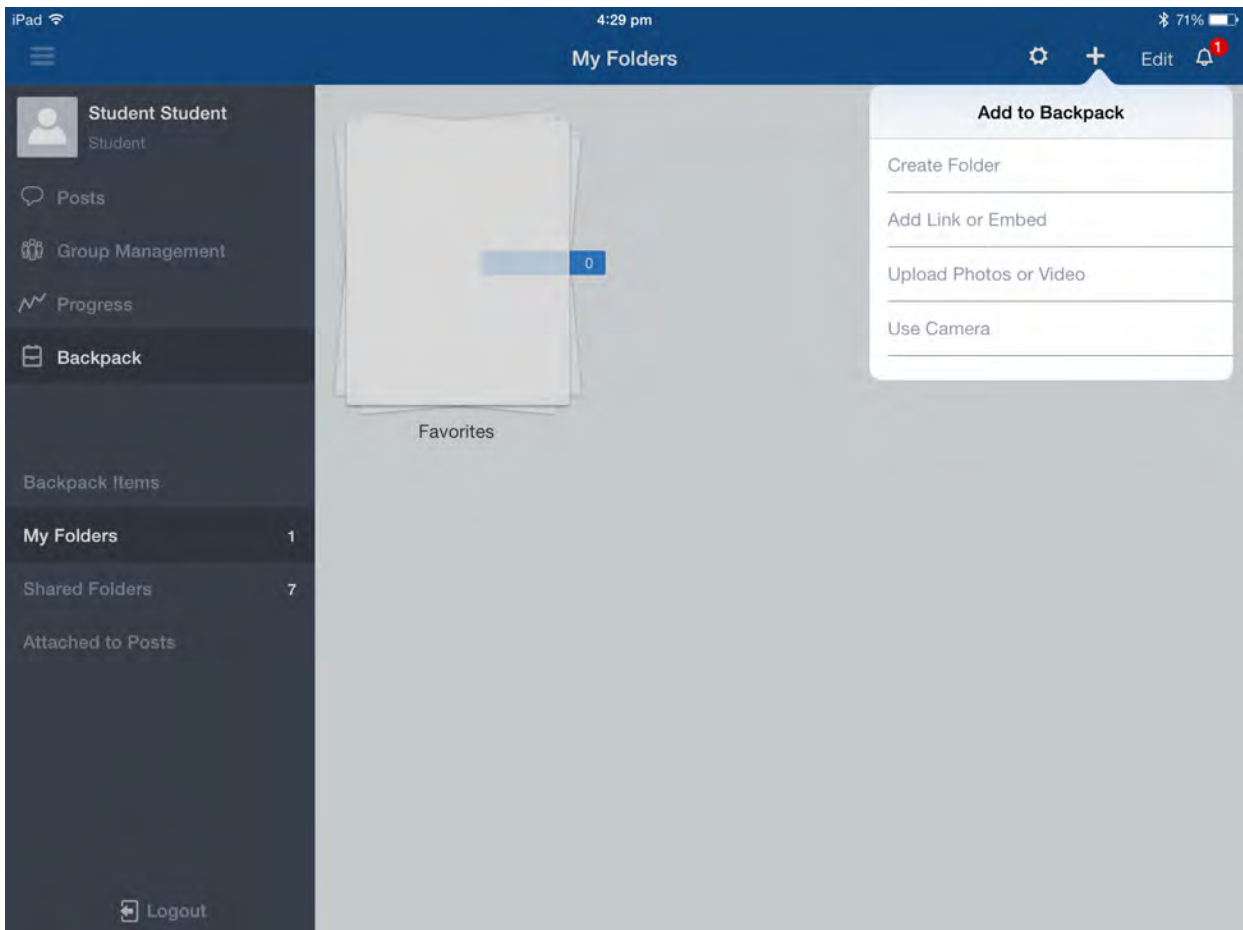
iPad
4:29 pm
71%
My Folders
Edit
1

Student Student
Student
Posts
Group Management
Progress
Backpack

Backpack Items
My Folders 1
Shared Folders 7
Attached to Posts

Logout

0
Favorites

Add to Backpack
Create Folder
Add Link or Embed
Upload Photos or Video
Use Camera